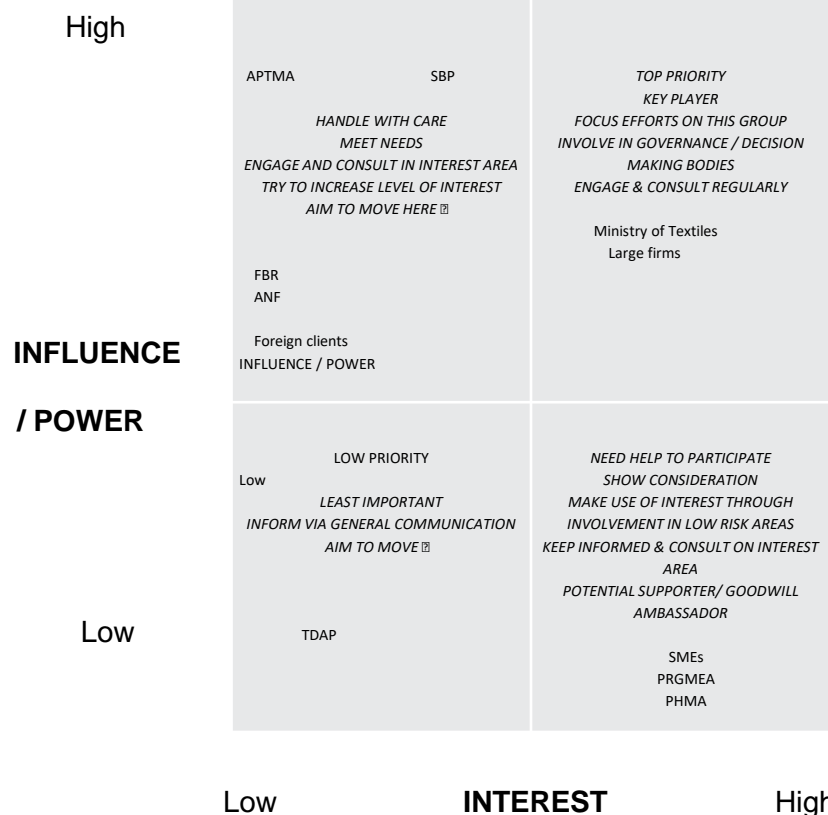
High

APTMA SBP

HANDLE WITH CARE
MEET NEEDS
ENGAGE AND CONSULT IN INTEREST AREA
TRY TO INCREASE LEVEL OF INTEREST
AIM TO MOVE HERE ▯

FBR
ANF

Foreign clients
INFLUENCE / POWER

TOP PRIORITY
KEY PLAYER
FOCUS EFFORTS ON THIS GROUP
INVOLVE IN GOVERNANCE / DECISION MAKING BODIES
ENGAGE & CONSULT REGULARLY

Ministry of Textiles
Large firms

INFLUENCE

/ POWER

LOW PRIORITY
Low
LEAST IMPORTANT
INFORM VIA GENERAL COMMUNICATION
AIM TO MOVE ▯

TDAP

NEED HELP TO PARTICIPATE
SHOW CONSIDERATION
MAKE USE OF INTEREST THROUGH INVOLVEMENT IN LOW RISK AREAS
KEEP INFORMED & CONSULT ON INTEREST AREA
POTENTIAL SUPPORTER/ GOODWILL AMBASSADOR

SMEs
PRGMEA
PHMA

Low

Low INTEREST High